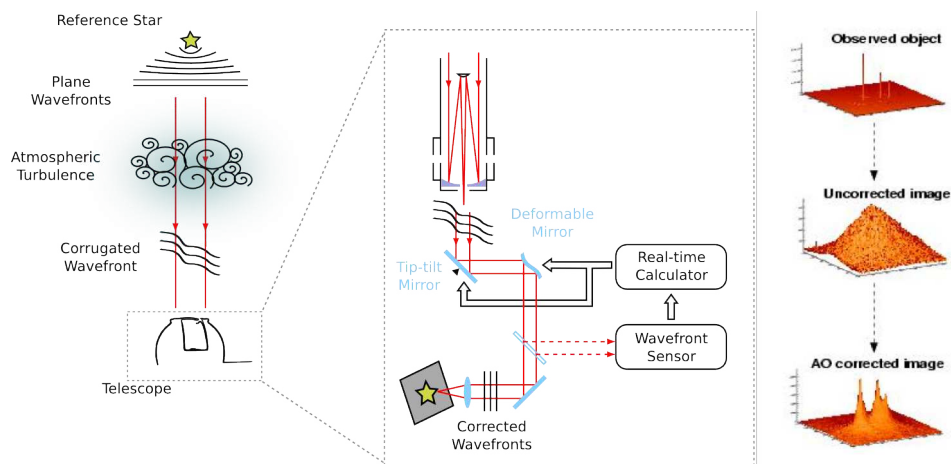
Reference Star

Plane Wavefronts

Atmospheric Turbulence

Corrugated Wavefront

Telescope

Deformable Mirror

Tip-tilt Mirror

Real-time Calculator

Wavefront Sensor

Corrected Wavefronts

Observed object

Uncorrected image

AO corrected image